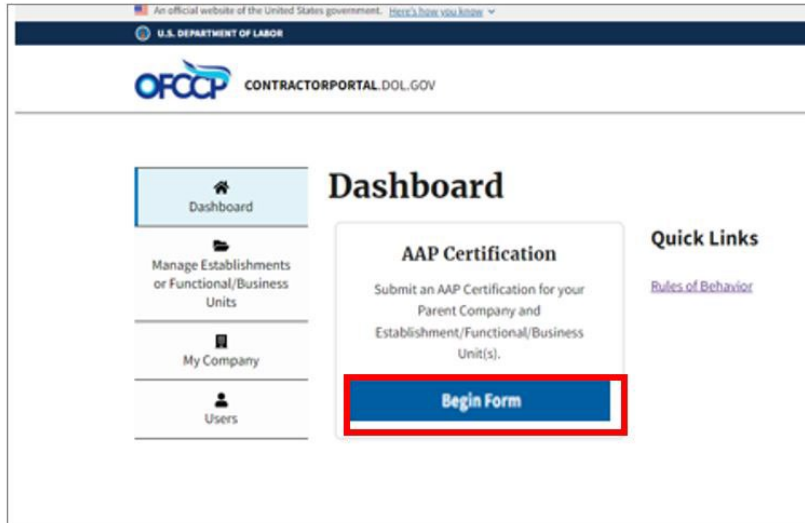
An official website of the United States government. Here's how you know

U.S. DEPARTMENT OF LABOR

OFCCP CONTRACTORPORTAL.DOL.GOV

Dashboard

Manage Establishments or Functional/Business Units

My Company

Users

Dashboard

AAP Certification

Submit an AAP Certification for your Parent Company and Establishment/Functional/Business Unit(s).

Begin Form

Quick Links

Rules of Behavior